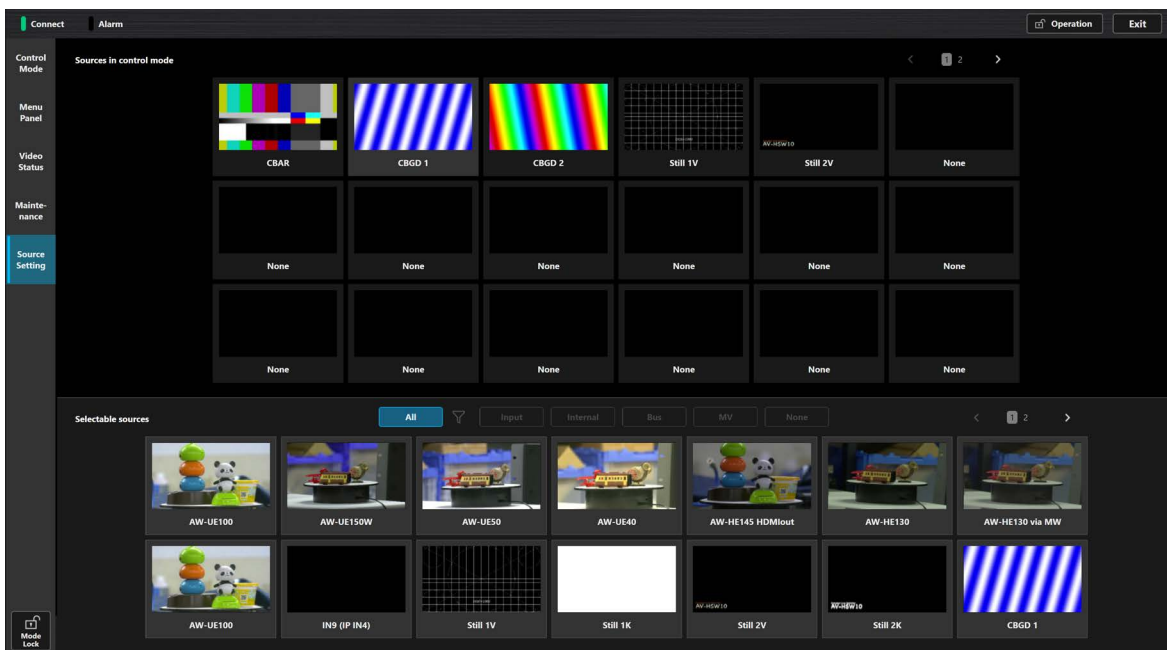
Connect Alarm

Operation Exit

Control Mode

Menu Panel

Video Status

Maintenance

Source Setting

Mode Lock

Sources in control mode

1 2

CBAR
CBGD 1
CBGD 2
Still 1V
AV-HSW10
Still 2V
None

None
None
None
None
None
None

None
None
None
None
None
None

Selectable sources

All
Input
Internal
Bus
MV
None

1 2

AW-UE100
AW-UE150W
AW-UE50
AW-UE40
AW-HE145 HDMIout
AW-HE130
AW-HE130 via MW

AW-UE100
IN9 (IP IN4)
Still 1V
Still 1K
AV-HSW10
Still 2V
AV-HSW10
Still 2K
CBGD 1